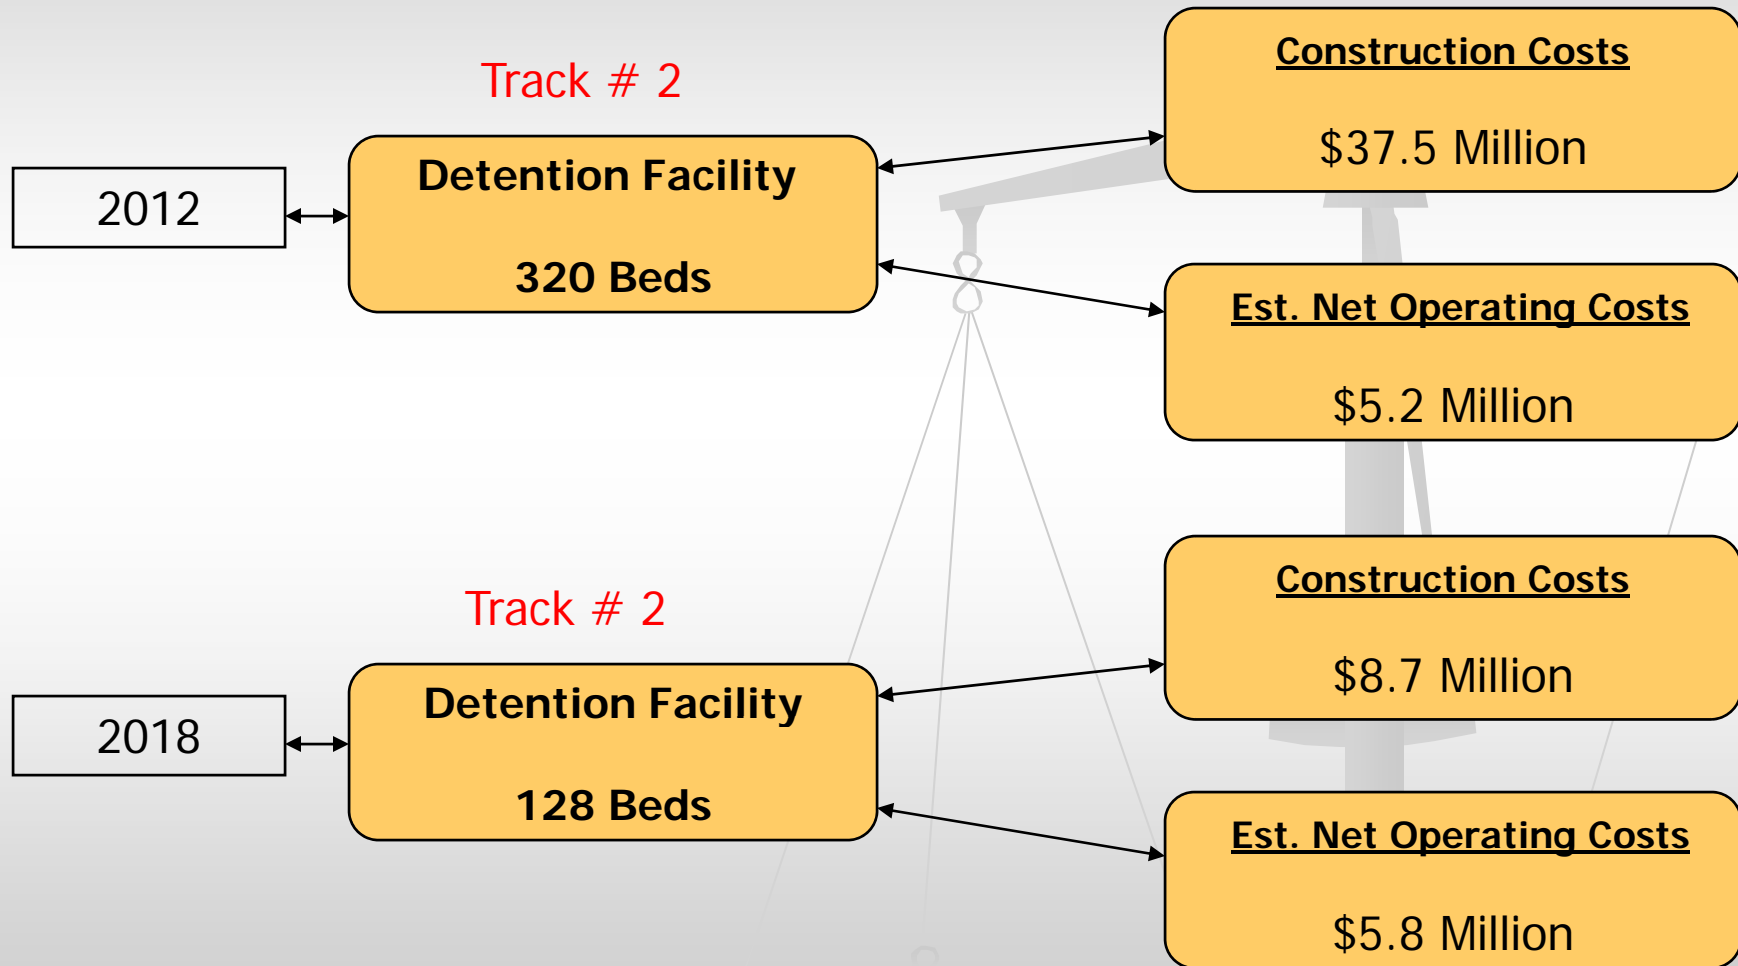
Track # 2

2012

Detention Facility

320 Beds

Construction Costs

\$37.5 Million

Est. Net Operating Costs

\$5.2 Million

Track # 2

2018

Detention Facility

128 Beds

Construction Costs

\$8.7 Million

Est. Net Operating Costs

\$5.8 Million